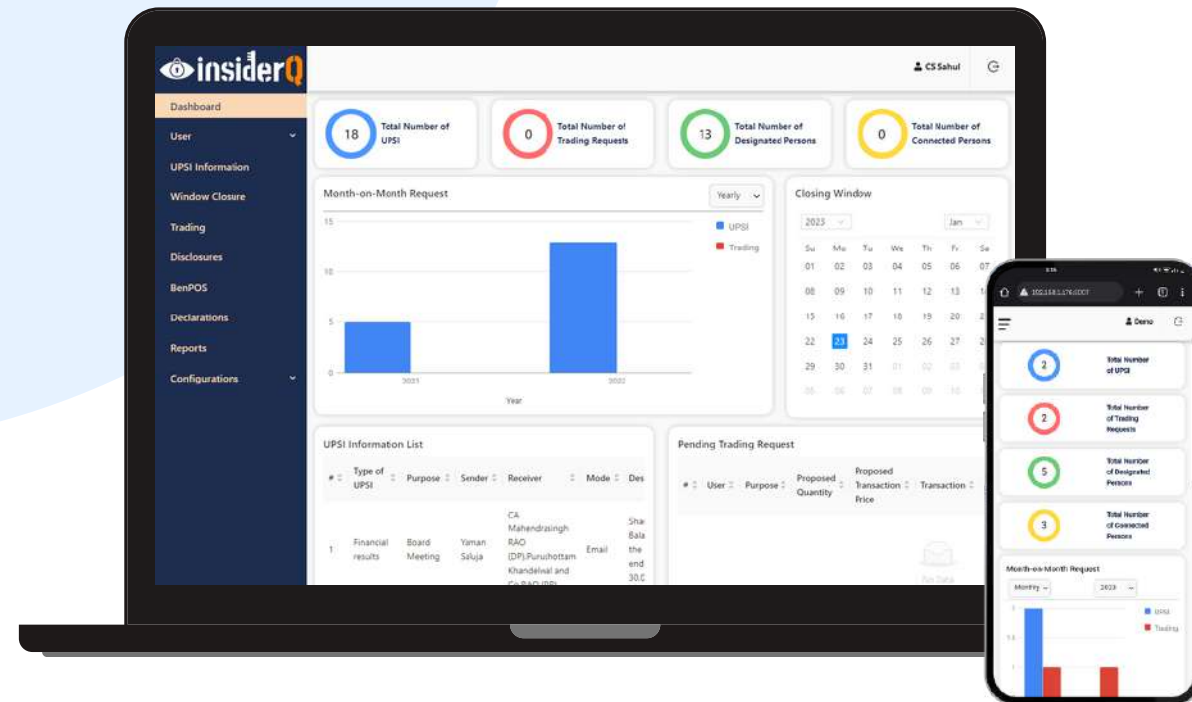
insiderQ

CS Sahul

Dashboard
User
UPSI Information
Window Closure
Trading
Disclosures
BenPOS
Declarations
Reports
Configurations

18 Total Number of UPSI
0 Total Number of Trading Requests
13 Total Number of Designated Persons
0 Total Number of Connected Persons

Month-on-Month Request
Yearly
UPSI
Trading
15
10
5
0
2021
2022
Year

Closing Window
2023
Jan
| Su | Mo | Tu | We | Th | Fr | Sa |
|---|---|---|---|---|---|---|
| 01 | 02 | 03 | 04 | 05 | 06 | 07 |
| 08 | 09 | 10 | 11 | 12 | 13 | 14 |
| 15 | 16 | 17 | 18 | 19 | 20 | 21 |
| 22 | 23 | 24 | 25 | 26 | 27 | 28 |
| 29 | 30 | 31 | 01 | 02 | 03 | 04 |
| 05 | 06 | 07 | 08 | 09 | 10 | 11 |

UPSI Informaton List
| # | Type of UPSI | Purpose | Sender | Receiver | Mode | Des |
|---|---|---|---|---|---|---|
| 1 | Financial results | Board Meeting | Yaman Saluja | CA Mahendrasingh RAO (DP),Purushottam Khandelwal and Co RAO (DP) | Email | Sha Bala the end 30.0 |

Pending Trading Request
| # | User | Purpose | Proposed Quantity | Proposed Transaction Price | Transaction |
|---|---|---|---|---|---|

No Data

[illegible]

Demo

2 Total Number of UPSI
2 Total Number of Trading Requests
5 Total Number of Designated Persons
3 Total Number of Connected Persons

Month-on-Month Request
Monthly
2023
UPSI
Trading
2
1.5
1